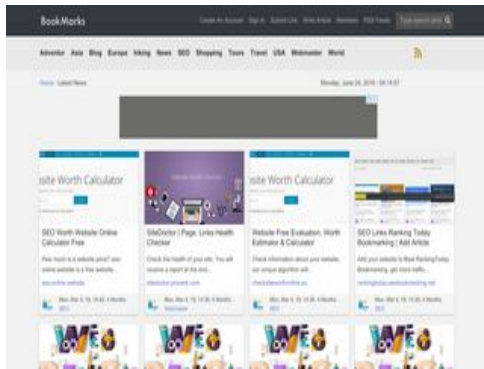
BookMarks

Create An Account Sign in Submit Link Write Article Members RSS Feeds Type search and

Adventur Asia Blog Europa Inking News SEO Shopping Tours Travel USA Webmaster World

Home Latest News

Monday, June 24, 2019 - 04:14:07

site Worth Calculator

SEO Worth Website Online Calculator Free

How much is a website price? you online website is a free website...

seo.online.website

Mon, Mar 4, 19, 14:42, 4 Months SEO

SiteDoctor | Page, Links Health Checker

Check the health of your site. You will receive a report at the end...

sitedoctor.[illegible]

Mon, Mar 4, 19, 14:36, 4 Months Webmaster

site Worth Calculator

Website Free Evaluation, Worth Estimator & Calculator

Check information about your website, our unique algorithm will...

checkitbeautifuldrive.eu

Mon, Mar 4, 19, 14:33, 4 Months SEO

SEO Links Ranking Today Bookmarking | Add Article

Add your website to Best RankingToday Bookmarking, get more traffic...

rankingtoday.seobookmarking.net

Mon, Mar 4, 19, 14:30, 4 Months SEO

WEO

WEO

WEO

WEO